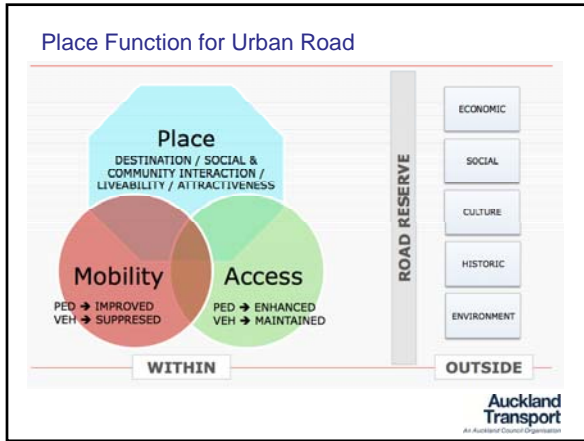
Place Function for Urban Road

Place
DESTINATION / SOCIAL & COMMUNITY INTERACTION / LIVEABILITY / ATTRACTIVENESS

Mobility
PED → IMPROVED
VEH → SUPPRESED

Access
PED → ENHANCED
VEH → MAINTAINED

ROAD RESERVE

ECONOMIC

SOCIAL

CULTURE

HISTORIC

ENVIRONMENT

WITHIN

OUTSIDE

Auckland Transport
An Auckland Council Organisation